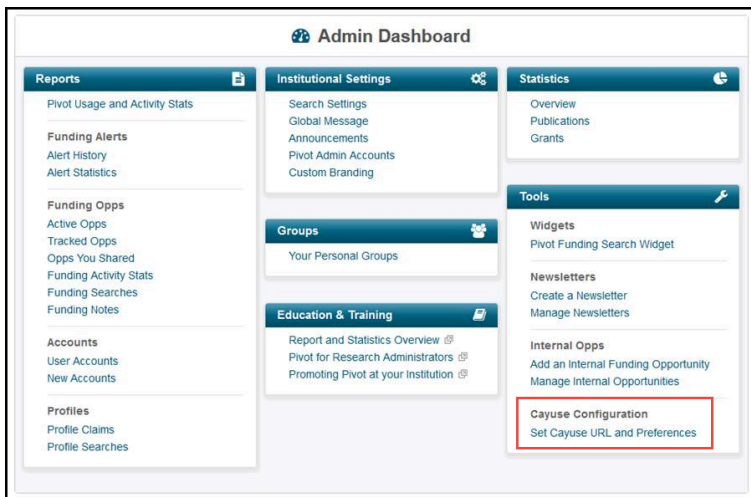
Admin Dashboard

Reports

Pivot Usage and Activity Stats

Funding Alerts
Alert History
Alert Statistics

Funding Opps
Active Opps
Tracked Opps
Opps You Shared
Funding Activity Stats
Funding Searches
Funding Notes

Accounts
User Accounts
New Accounts

Profiles
Profile Claims
Profile Searches

Institutional Settings

Search Settings
Global Message
Announcements
Pivot Admin Accounts
Custom Branding

Groups

Your Personal Groups

Education & Training

Report and Statistics Overview
Pivot for Research Administrators
Promoting Pivot at your Institution

Statistics

Overview
Publications
Grants

Tools

Widgets
Pivot Funding Search Widget

Newsletters
Create a Newsletter
Manage Newsletters

Internal Opps
Add an Internal Funding Opportunity
Manage Internal Opportunities

Cayuse Configuration
Set Cayuse URL and Preferences